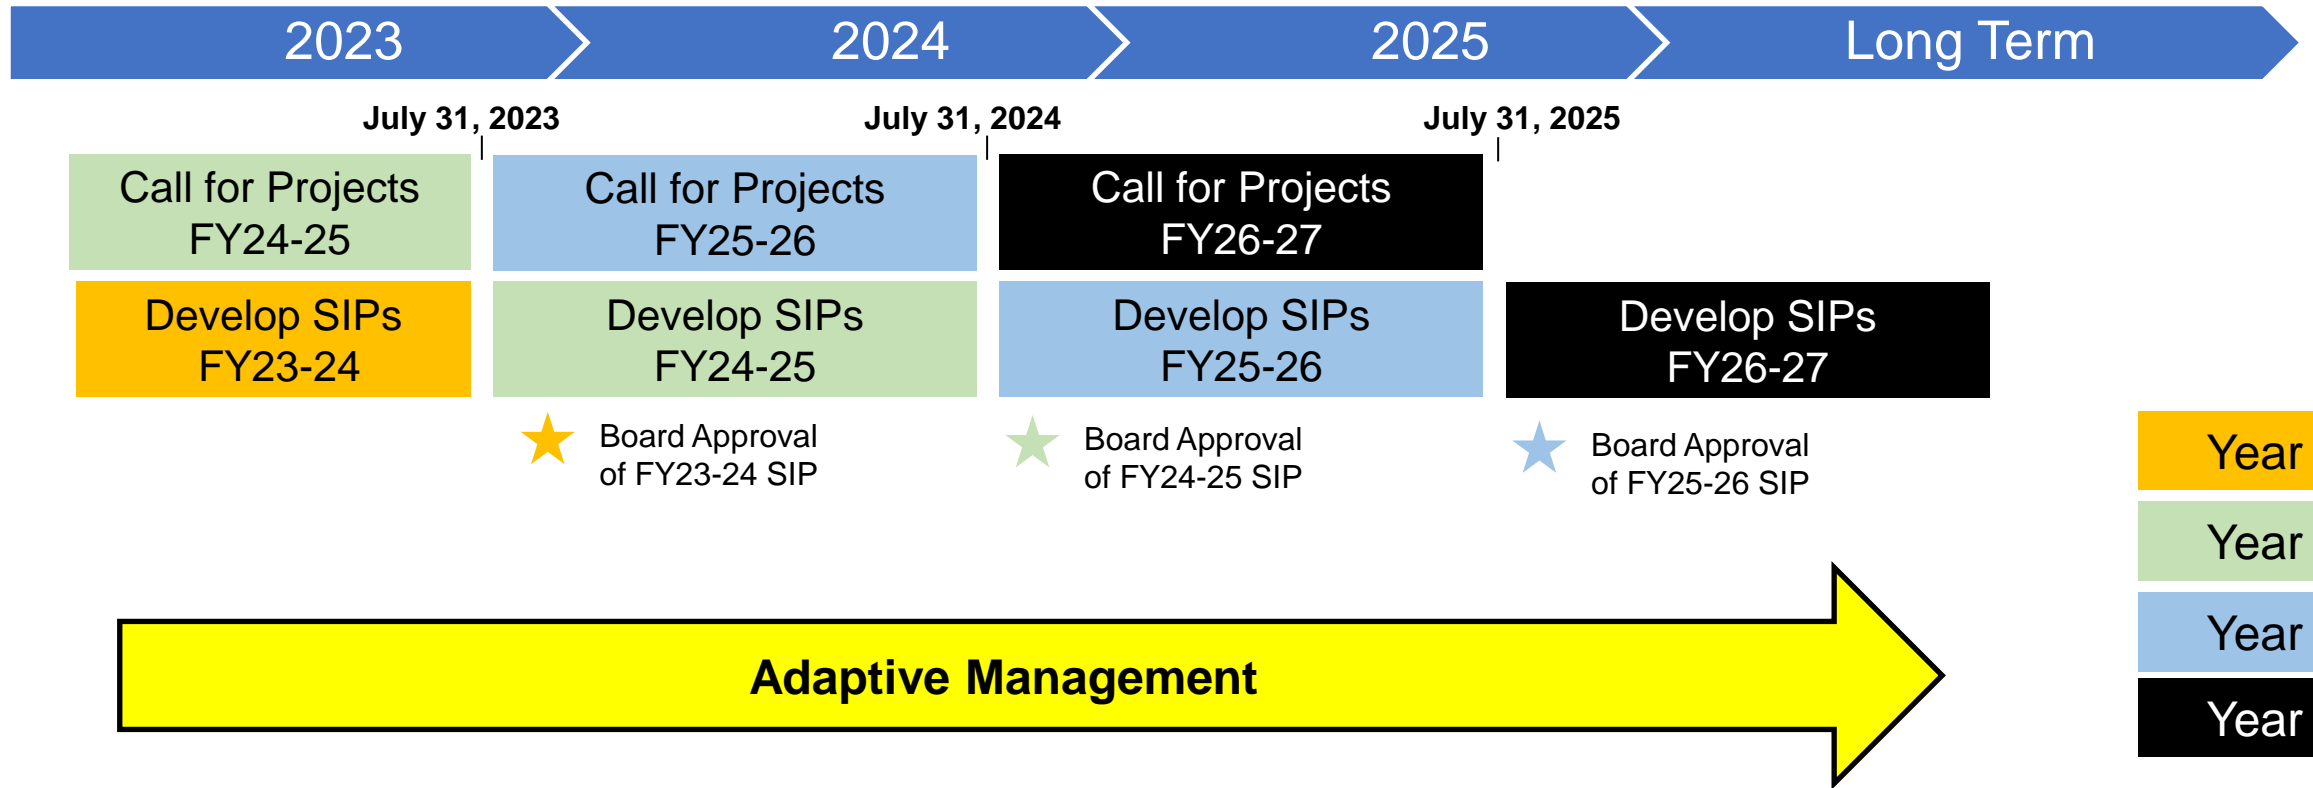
2023

2024

2025

Long Term

July 31, 2023

July 31, 2024

July 31, 2025

Call for Projects FY24-25

Call for Projects FY25-26

Call for Projects FY26-27

Develop SIPs FY23-24

Develop SIPs FY24-25

Develop SIPs FY25-26

Develop SIPs FY26-27

Board Approval of FY23-24 SIP

Board Approval of FY24-25 SIP

Board Approval of FY25-26 SIP

Year

Year

Year

Year

Adaptive Management